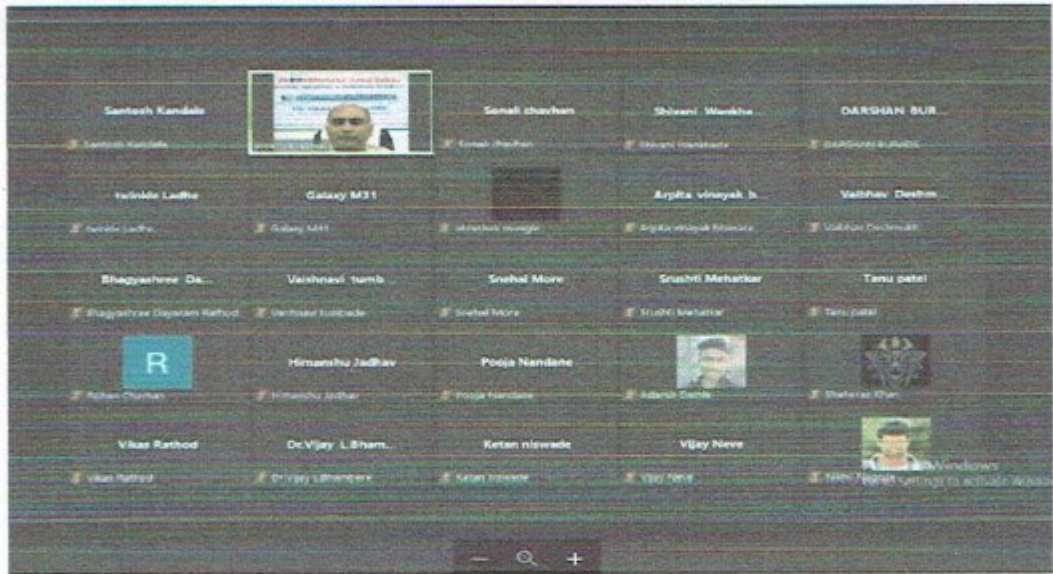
Santosh Kandale
Santosh Kandale

Sonali chavhan
Sonali chavhan

Shivani Wankha...
Shivani Wankhade

DARSHAN BUR...
DARSHAN BURADE

Nikhil Ladhe
Nikhil Ladhe

Galaxy M31
Galaxy M31

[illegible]

Arpita vinayak b...
Arpita vinayak Bhavsar

Vaibhav Deshm...
Vaibhav Deshmukh

Bhagyashree Da...
Bhagyashree Dayaram Rathod

Vaishnavi tumb...
Vaishnavi tumbade

Snehal More
Snehal More

Srushti Mehatkar
Srushti Mehatkar

Tanu patel
Tanu patel

R
Rohan Chavhan

Himanshu Jadhav
Himanshu Jadhav

Pooja Nandane
Pooja Nandane

Adarsh Dande

Shahanaz Khan

Vikas Rathod
Vikas Rathod

Dr.Vijay L.Bham...
Dr.Vijay L.Bhambere

Ketan niswade
Ketan niswade

Vijay Neve
Vijay Neve

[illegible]

Windows
settings to activate Windows

− +